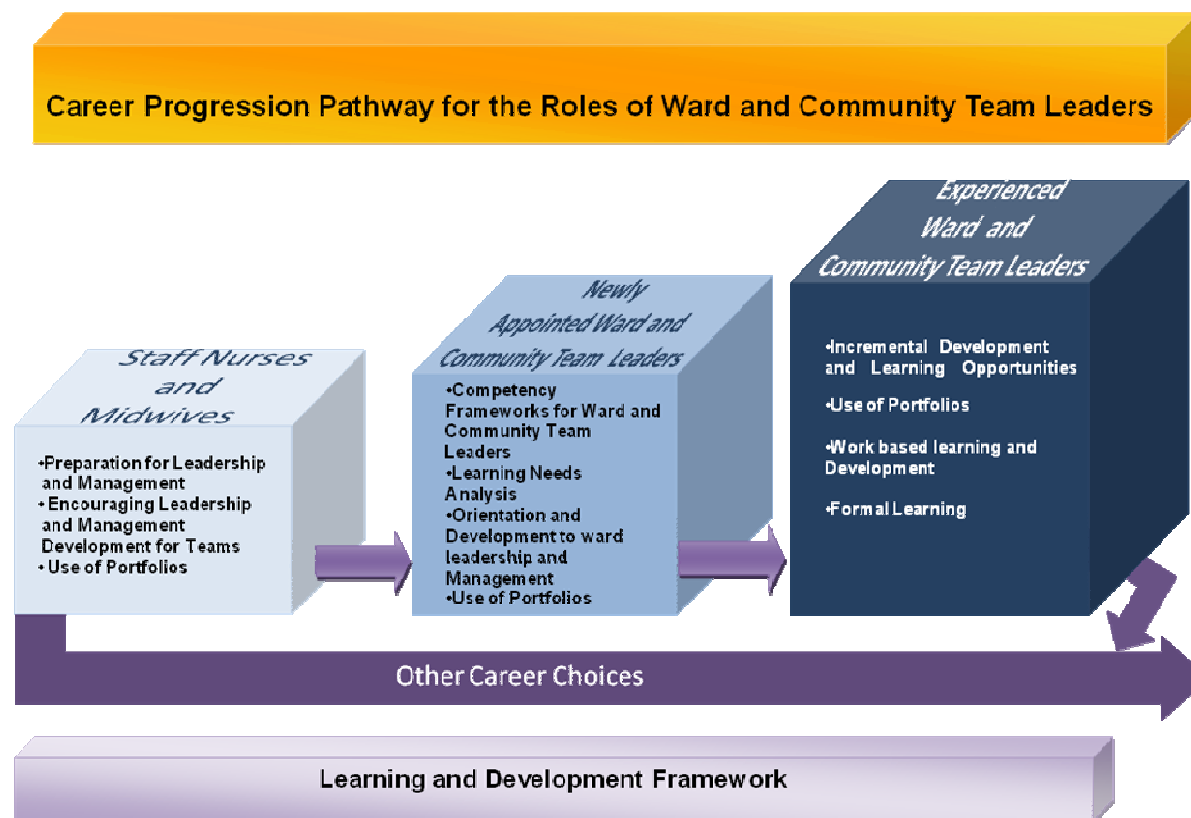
Career Progression Pathway for the Roles of Ward and Community Team Leaders

Staff Nurses and Midwives

•Preparation for Leadership and Management
• Encouraging Leadership and Management Development for Teams
• Use of Portfolios

Newly Appointed Ward and Community Team Leaders

•Competency Frameworks for Ward and Community Team Leaders
•Learning Needs Analysis
•Orientation and Development to ward leadership and Management
•Use of Portfolios

Experienced Ward and Community Team Leaders

•Incremental Development and Learning Opportunities

•Use of Portfolios

•Work based learning and Development

•Formal Learning

Other Career Choices

Learning and Development Framework